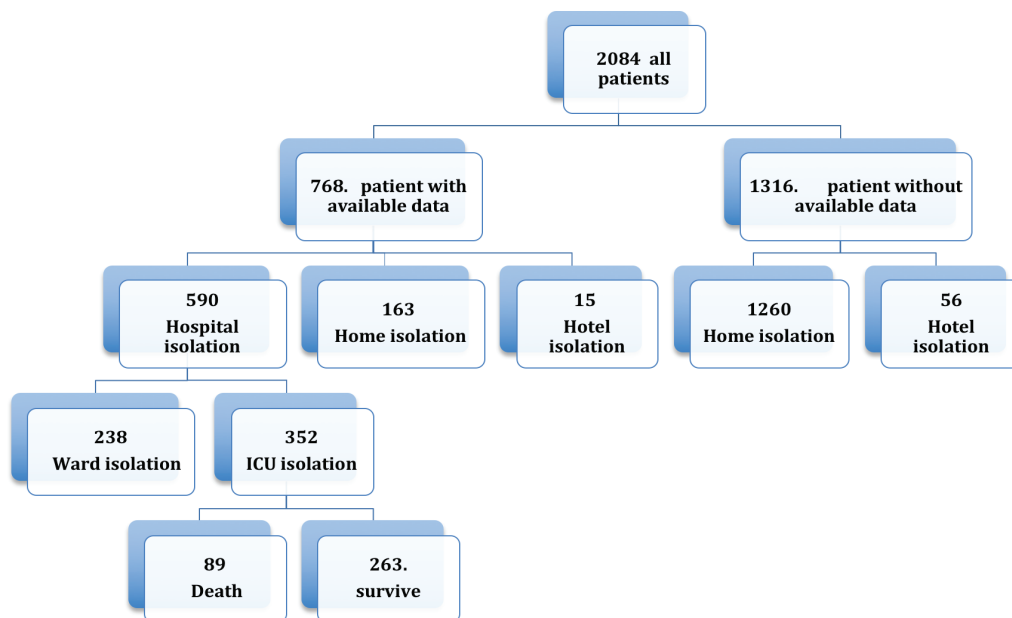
2084 all patients

768. patient with available data

1316. patient without available data

590 Hospital isolation

163 Home isolation

15 Hotel isolation

1260 Home isolation

56 Hotel isolation

238 Ward isolation

352 ICU isolation

89 Death

263. survive